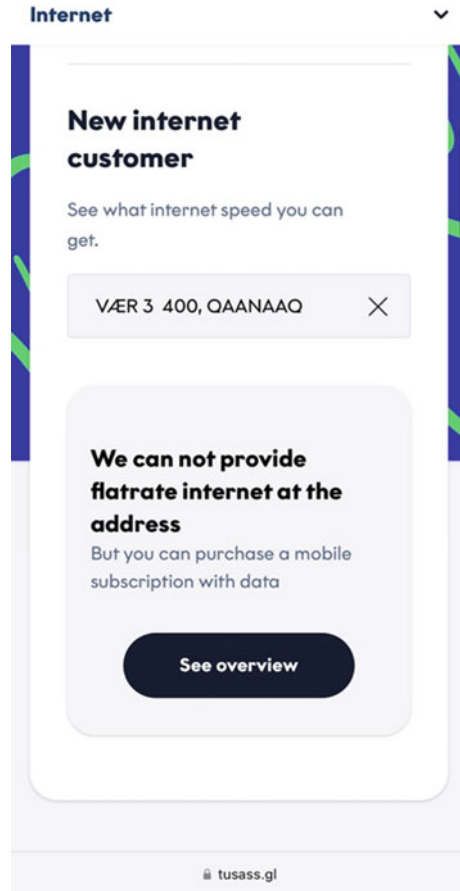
Internet

New internet customer

See what internet speed you can get.

VÆR 3 400, QAANAAQ

We can not provide flatrate internet at the address

But you can purchase a mobile subscription with data

See overview

tusass.gl